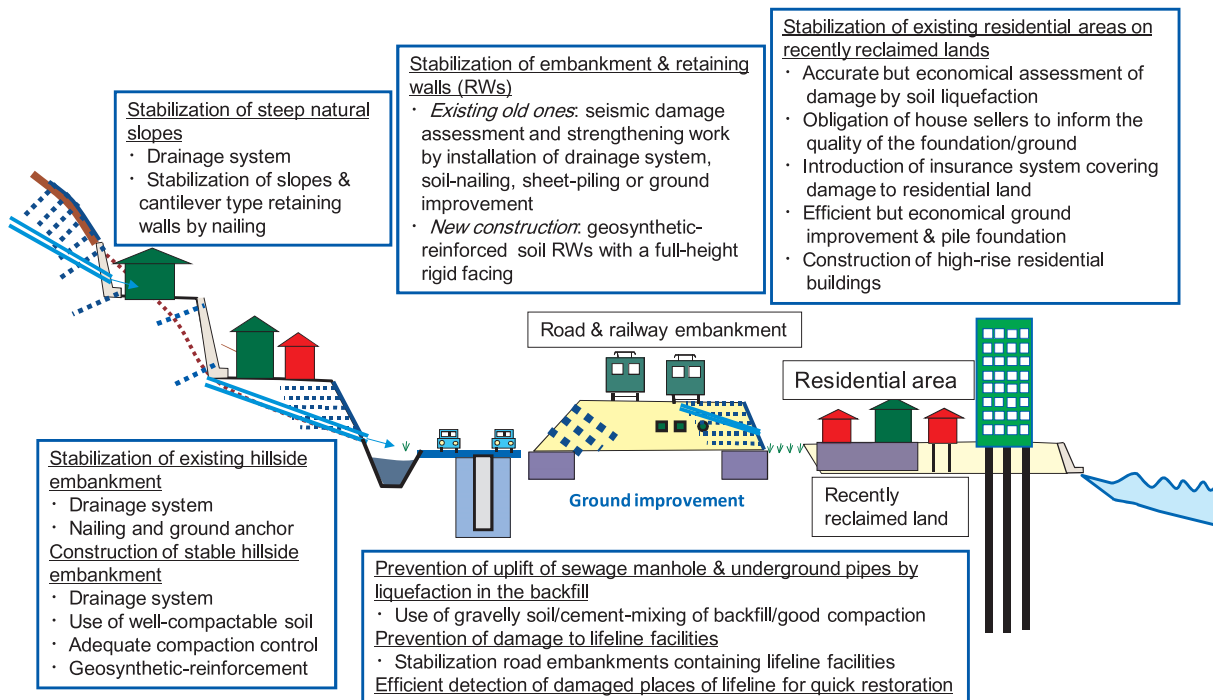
Stabilization of steep natural slopes
・ Drainage system
・ Stabilization of slopes & cantilever type retaining walls by nailing

Stabilization of embankment & retaining walls (RWs)
・ Existing old ones: seismic damage assessment and strengthening work by installation of drainage system, soil-nailing, sheet-piling or ground improvement
・ New construction: geosynthetic-reinforced soil RWs with a full-height rigid facing

Stabilization of existing residential areas on recently reclaimed lands
・ Accurate but economical assessment of damage by soil liquefaction
・ Obligation of house sellers to inform the quality of the foundation/ground
・ Introduction of insurance system covering damage to residential land
・ Efficient but economical ground improvement & pile foundation
・ Construction of high-rise residential buildings

Road & railway embankment

Residential area

Ground improvement

Recently reclaimed land

Stabilization of existing hillside embankment
・ Drainage system
・ Nailing and ground anchor
Construction of stable hillside embankment
・ Drainage system
・ Use of well-compactable soil
・ Adequate compaction control
・ Geosynthetic-reinforcement

Prevention of uplift of sewage manhole & underground pipes by liquefaction in the backfill
・ Use of gravelly soil/cement-mixing of backfill/good compaction
Prevention of damage to lifeline facilities
・ Stabilization road embankments containing lifeline facilities
Efficient detection of damaged places of lifeline for quick restoration